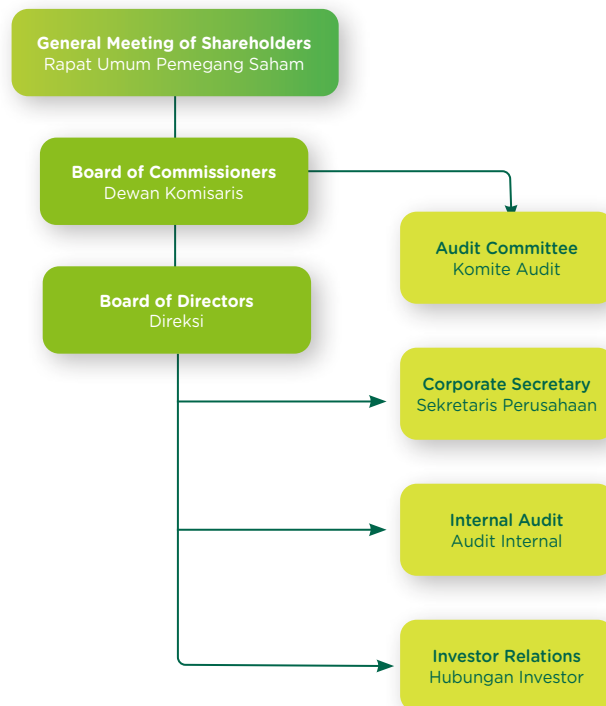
General Meeting of Shareholders
Rapat Umum Pemegang Saham

Board of Commissioners
Dewan Komisaris

Audit Committee
Komite Audit

Board of Directors
Direksi

Corporate Secretary
Sekretaris Perusahaan

Internal Audit
Audit Internal

Investor Relations
Hubungan Investor